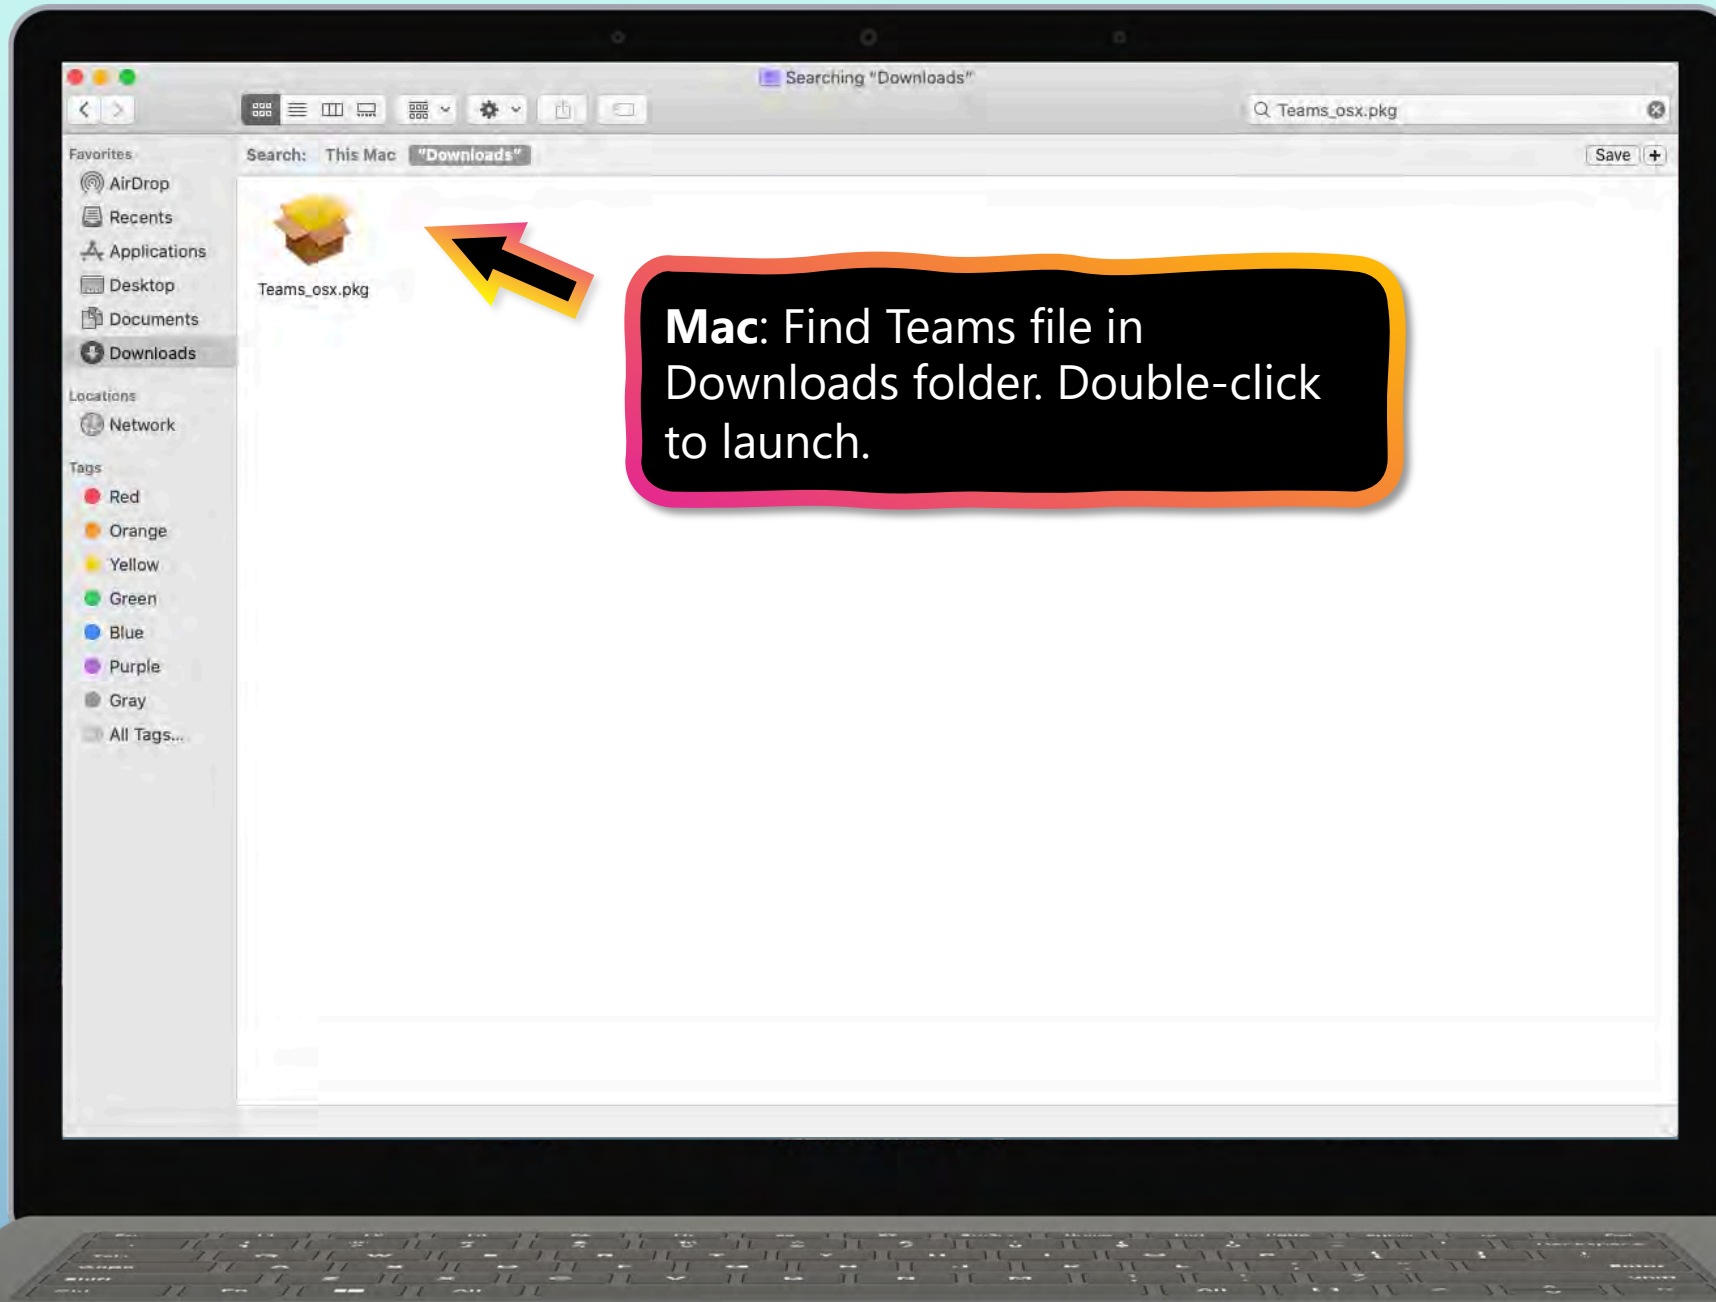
Searching "Downloads"

Teams_osx.pkg

Favorites
AirDrop
Recents
Applications
Desktop
Documents
Downloads

Locations
Network

Tags
Red
Orange
Yellow
Green
Blue
Purple
Gray
All Tags...

Search: This Mac "Downloads"

Save +

Teams_osx.pkg

**Mac**: Find Teams file in Downloads folder. Double-click to launch.